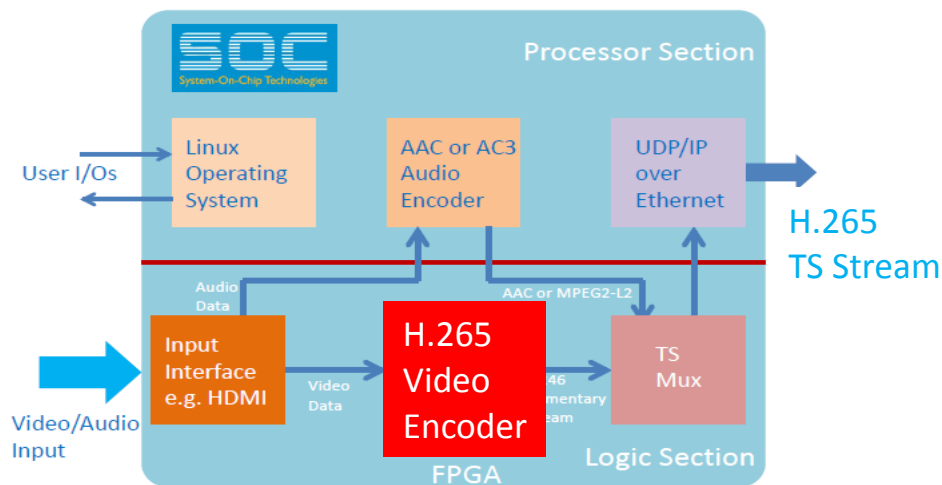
SOC
System-On-Chip Technologies

Processor Section

User I/Os

Linux Operating System

AAC or AC3 Audio Encoder

UDP/IP over Ethernet

H.265 TS Stream

Audio Data

AAC or MPEG2-L2

Input Interface e.g. HDMI

Video Data

H.265 Video Encoder

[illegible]46 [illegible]mentary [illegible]eam

TS Mux

Video/Audio Input

FPGA

Logic Section